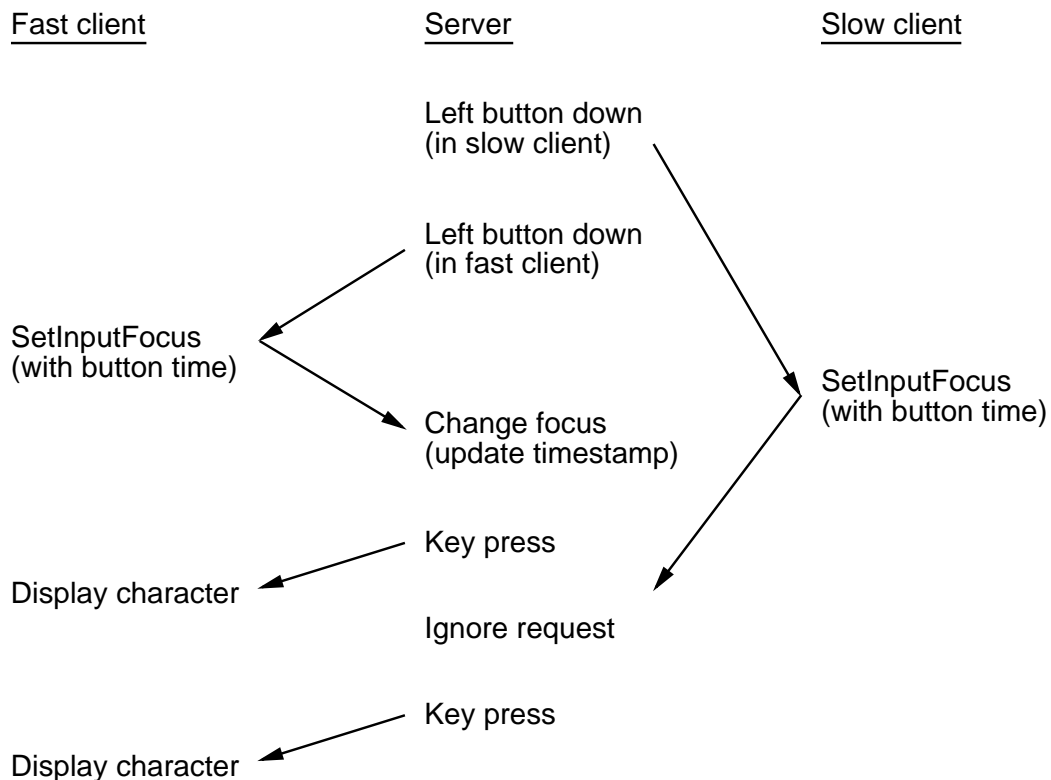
Fast client

Server

Slow client

Left button down
(in slow client)

Left button down
(in fast client)

SetInputFocus
(with button time)

SetInputFocus
(with button time)

Change focus
(update timestamp)

Key press

Display character

Ignore request

Key press

Display character